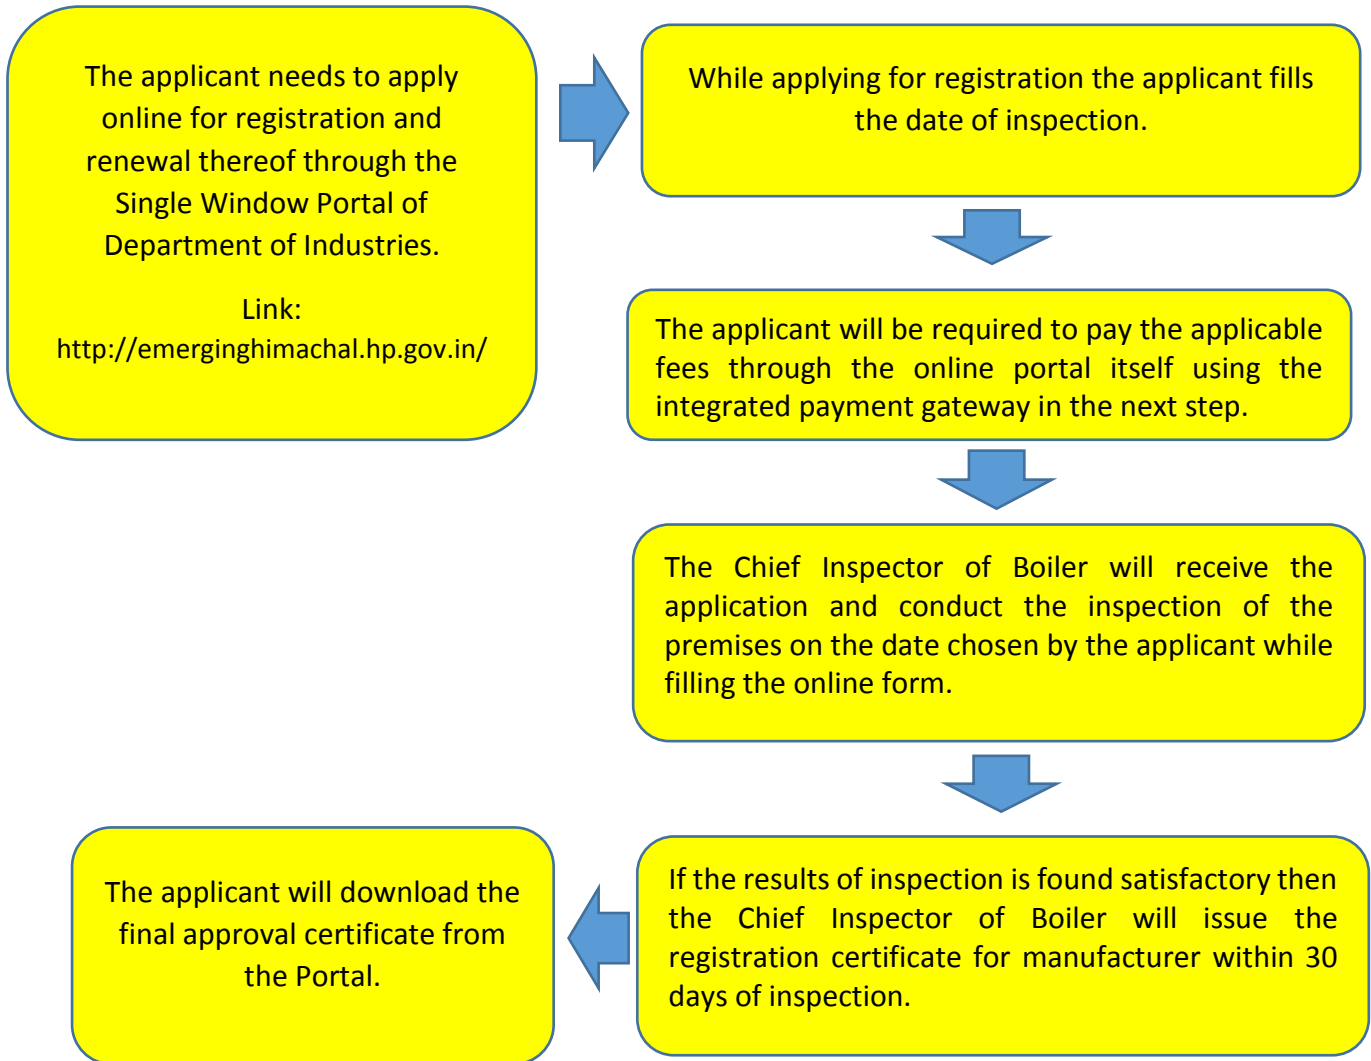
The applicant needs to apply online for registration and renewal thereof through the Single Window Portal of Department of Industries.

Link: http://emerginghimachal.hp.gov.in/

While applying for registration the applicant fills the date of inspection.

The applicant will be required to pay the applicable fees through the online portal itself using the integrated payment gateway in the next step.

The Chief Inspector of Boiler will receive the application and conduct the inspection of the premises on the date chosen by the applicant while filling the online form.

If the results of inspection is found satisfactory then the Chief Inspector of Boiler will issue the registration certificate for manufacturer within 30 days of inspection.

The applicant will download the final approval certificate from the Portal.